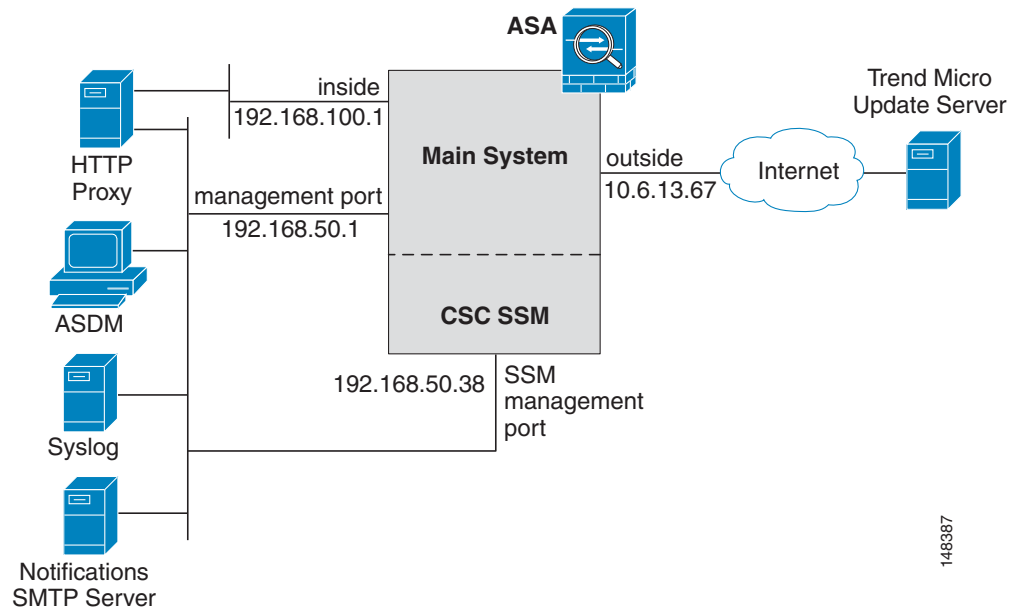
ASA

inside
192.168.100.1

Trend Micro
Update Server

HTTP
Proxy

Main System

outside
10.6.13.67

Internet

management port
192.168.50.1

ASDM

CSC SSM

192.168.50.38

SSM
management
port

Syslog

Notifications
SMTP Server

148387